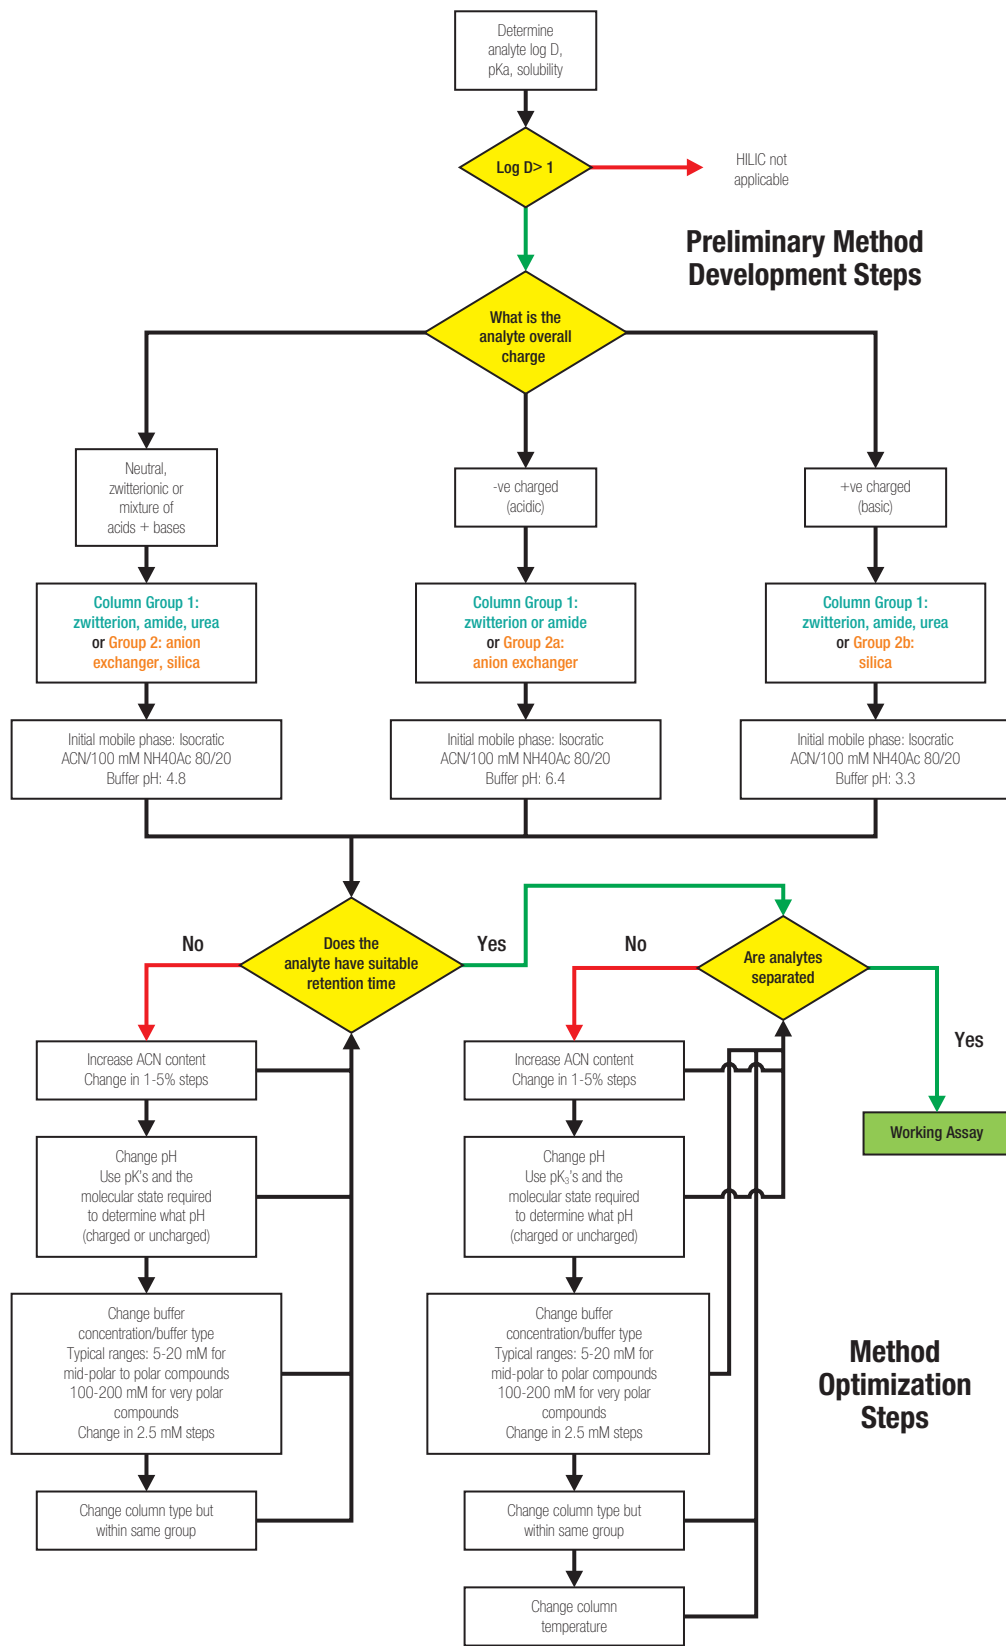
Determine analyte log D, pKa, solubility

Log D> 1

HILIC not applicable

Preliminary Method Development Steps

What is the analyte overall charge

Neutral, zwitterionic or mixture of acids + bases

-ve charged (acidic)

+ve charged (basic)

Column Group 1: zwitterion, amide, urea or Group 2: anion exchanger, silica

Column Group 1: zwitterion or amide or Group 2a: anion exchanger

Column Group 1: zwitterion, amide, urea or Group 2b: silica

Initial mobile phase: Isocratic ACN/100 mM NH4OAc 80/20 Buffer pH: 4.8

Initial mobile phase: Isocratic ACN/100 mM NH4OAc 80/20 Buffer pH: 6.4

Initial mobile phase: Isocratic ACN/100 mM NH4OAc 80/20 Buffer pH: 3.3

No

Does the analyte have suitable retention time

Yes

No

Are analytes separated

Yes

Increase ACN content Change in 1-5% steps

Increase ACN content Change in 1-5% steps

Working Assay

Change pH Use pK's and the molecular state required to determine what pH (charged or uncharged)

Change pH Use pK$_a$'s and the molecular state required to determine what pH (charged or uncharged)

Change buffer concentration/buffer type Typical ranges: 5-20 mM for mid-polar to polar compounds 100-200 mM for very polar compounds Change in 2.5 mM steps

Change buffer concentration/buffer type Typical ranges: 5-20 mM for mid-polar to polar compounds 100-200 mM for very polar compounds Change in 2.5 mM steps

Method Optimization Steps

Change column type but within same group

Change column type but within same group

Change column temperature